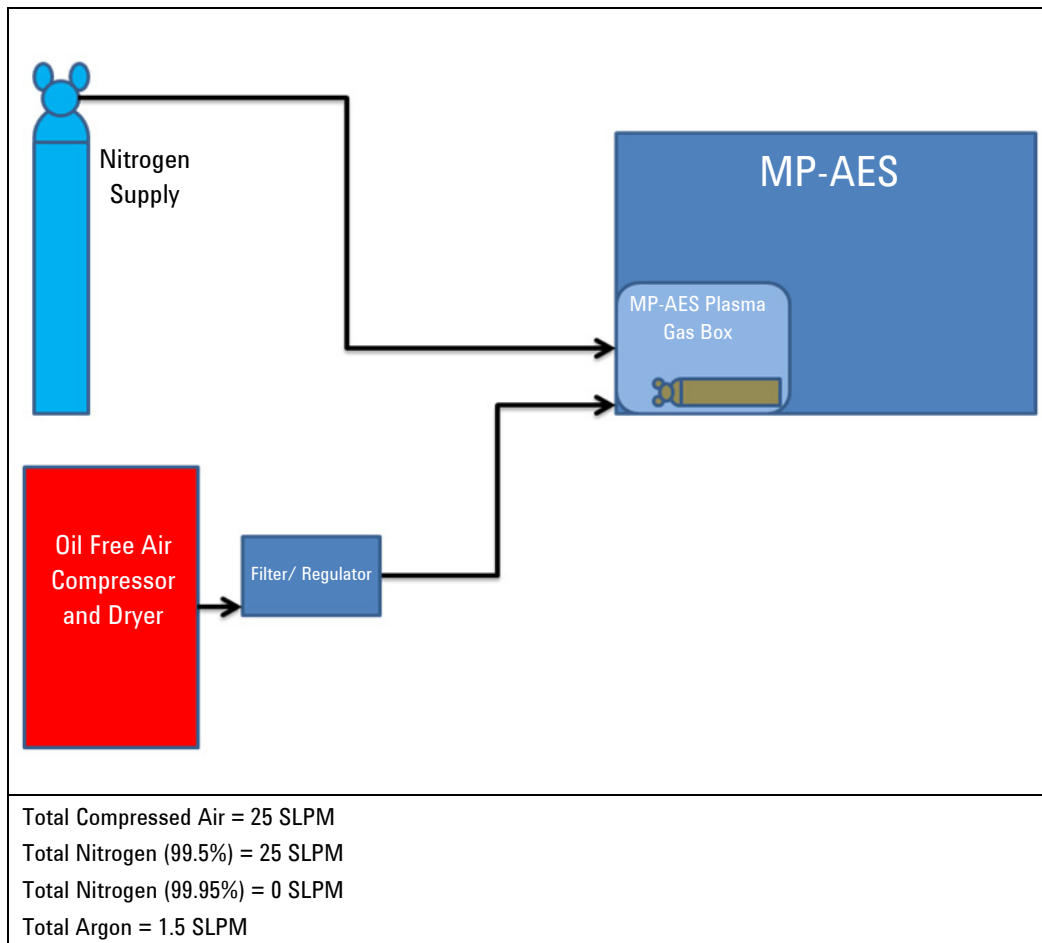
Nitrogen Supply

MP-AES

MP-AES Plasma Gas Box

Oil Free Air Compressor and Dryer

Filter/ Regulator

Total Compressed Air = 25 SLPM
Total Nitrogen (99.5%) = 25 SLPM
Total Nitrogen (99.95%) = 0 SLPM
Total Argon = 1.5 SLPM